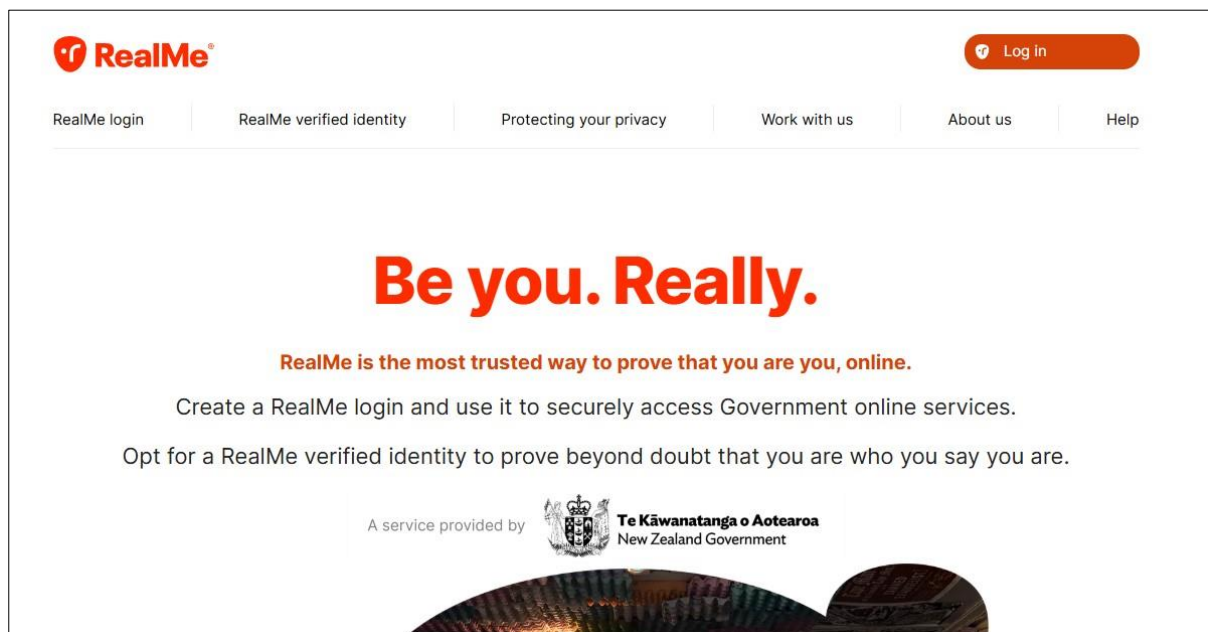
RealMe®

Log in

RealMe login | RealMe verified identity | Protecting your privacy | Work with us | About us | Help

Be you. Really.

RealMe is the most trusted way to prove that you are you, online.

Create a RealMe login and use it to securely access Government online services.

Opt for a RealMe verified identity to prove beyond doubt that you are who you say you are.

A service provided by Te Kāwanatanga o Aotearoa New Zealand Government